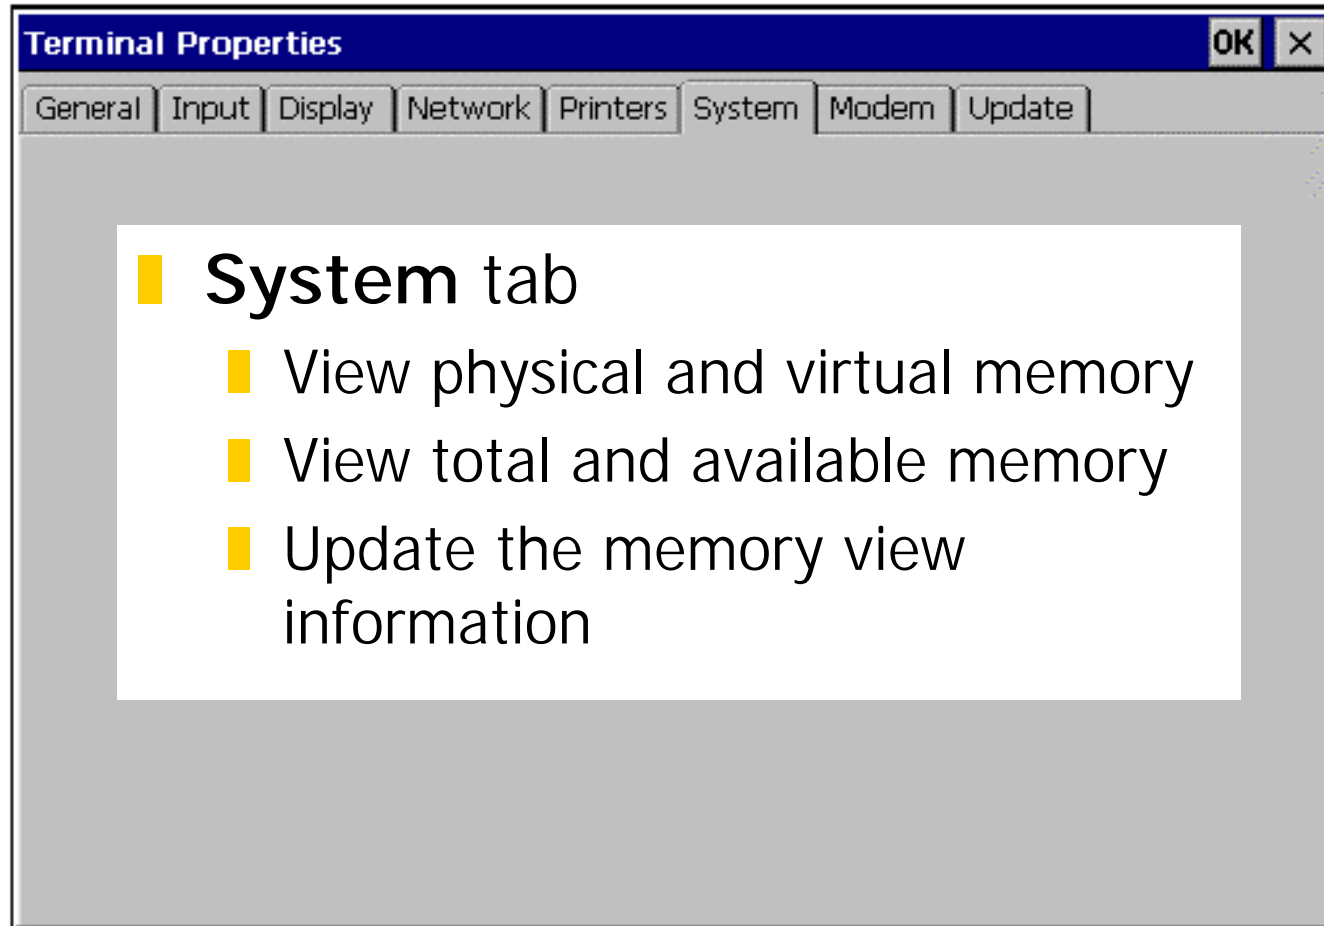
Terminal Properties
OK ×

General | Input | Display | Network | Printers | System | Modem | Update

System tab
View physical and virtual memory
View total and available memory
Update the memory view information